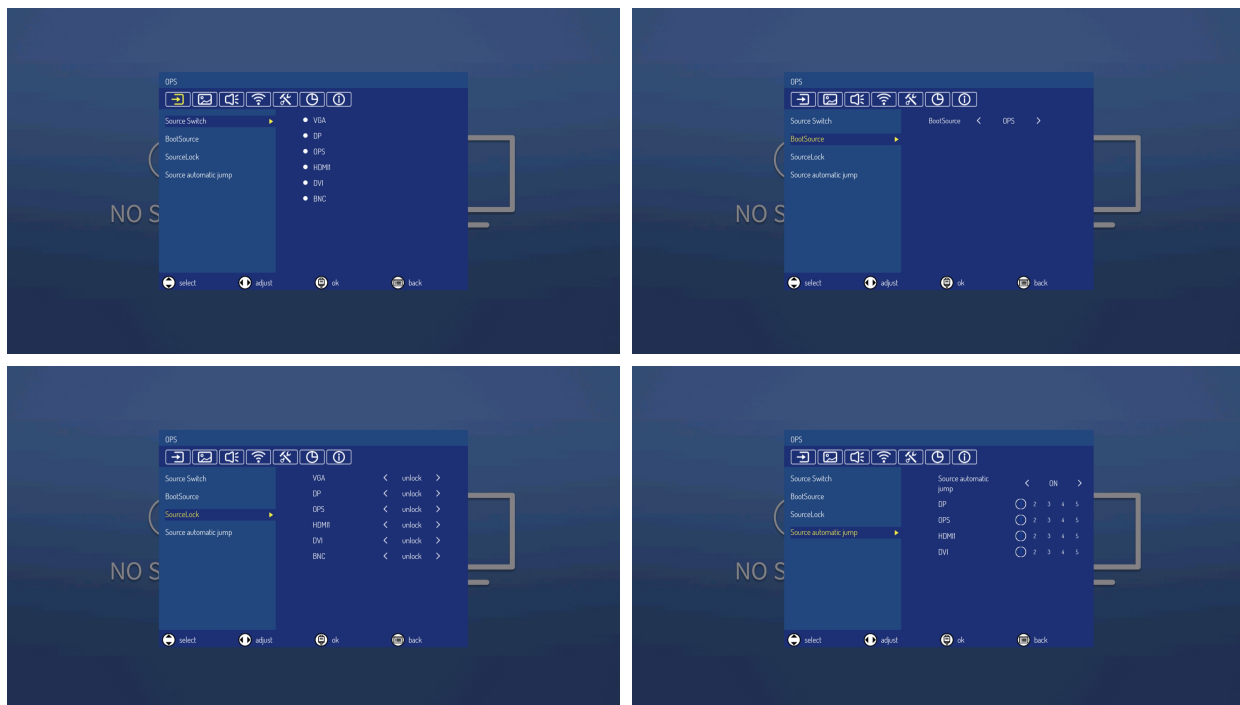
OPS

Source Switch
BootSource
SourceLock
Source automatic jump

VGA
DP
OPS
HDMI
DVI
BNC

NO S

select adjust ok back

OPS

Source Switch
BootSource
SourceLock
Source automatic jump

BootSource < OPS >

NO S

select adjust ok back

OPS

Source Switch
BootSource
SourceLock
Source automatic jump

| | | | |
|---|---|---|---|
| VGA | < | unlock | > |
| DP | < | unlock | > |
| OPS | < | unlock | > |
| HDMI | < | unlock | > |
| DVI | < | unlock | > |
| BNC | < | unlock | > |

NO S

select adjust ok back

OPS

Source Switch
BootSource
SourceLock
Source automatic jump

Source automatic jump < ON >

| | | | | |
|---|---|---|---|---|
| DP | 2 | 3 | 4 | 5 |
| OPS | 2 | 3 | 4 | 5 |
| HDMI | 2 | 3 | 4 | 5 |
| DVI | 2 | 3 | 4 | 5 |

NO S

select adjust ok back